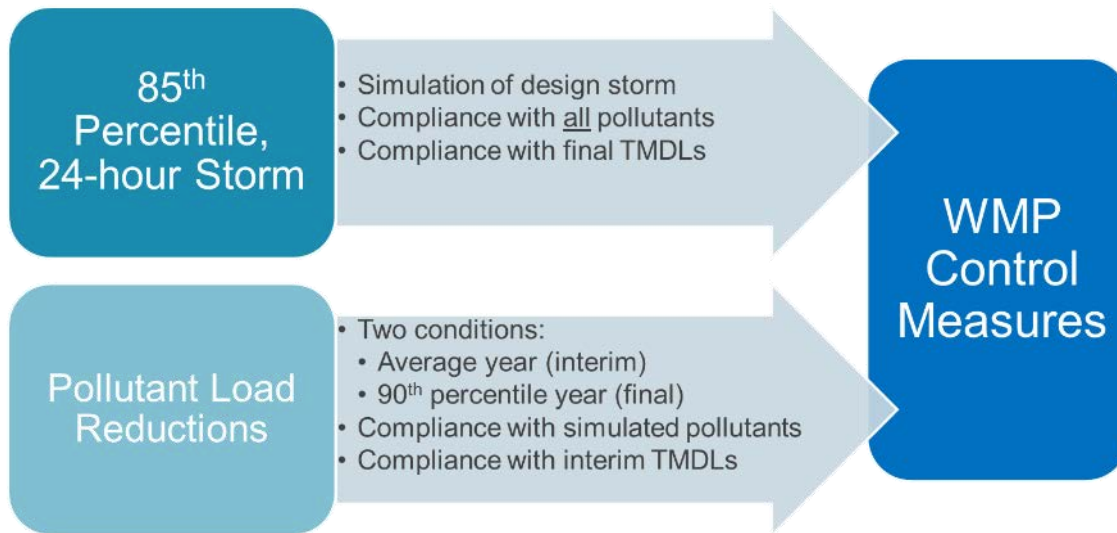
85$^{th}$ Percentile, 24-hour Storm

• Simulation of design storm
• Compliance with all pollutants
• Compliance with final TMDLs

Pollutant Load Reductions

• Two conditions:
  • Average year (interim)
  • 90$^{th}$ percentile year (final)
• Compliance with simulated pollutants
• Compliance with interim TMDLs

WMP Control Measures